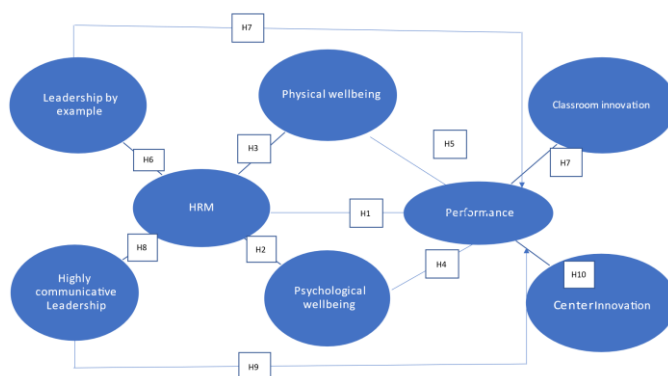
H7

Leadership by example

Physical wellbeing

Classroom innovation

H6

H3

H5

H7

HRM

H1

Performance

H8

H2

H4

H10

Highly communicative Leadership

Psychological wellbeing

CenterInnovation

H9